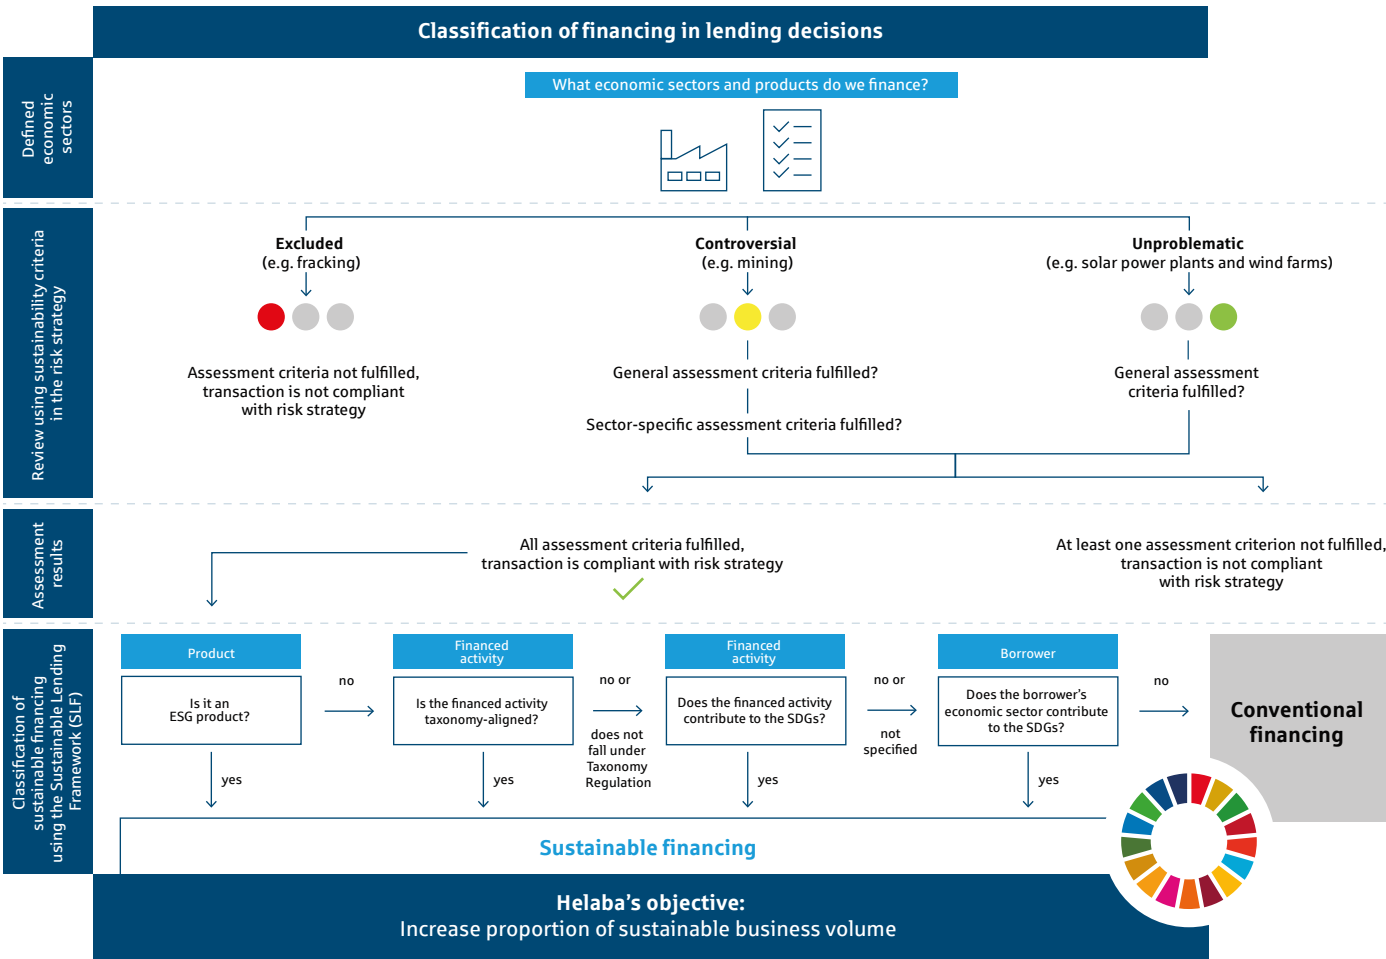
Classification of financing in lending decisions

Defined economic sectors

What economic sectors and products do we finance?

Review using sustainability criteria in the risk strategy

Excluded
(e.g. fracking)

Assessment criteria not fulfilled, transaction is not compliant with risk strategy

Controversial
(e.g. mining)

General assessment criteria fulfilled?

Sector-specific assessment criteria fulfilled?

Unproblematic
(e.g. solar power plants and wind farms)

General assessment criteria fulfilled?

Assessment results

All assessment criteria fulfilled, transaction is compliant with risk strategy

At least one assessment criterion not fulfilled, transaction is not compliant with risk strategy

Classification of sustainable financing using the Sustainable Lending Framework (SLF)

Product

Is it an ESG product?

no

yes

Financed activity

Is the financed activity taxonomy-aligned?

no or

does not fall under Taxonomy Regulation

yes

Financed activity

Does the financed activity contribute to the SDGs?

no or

not specified

yes

Borrower

Does the borrower's economic sector contribute to the SDGs?

no

yes

Conventional financing

Sustainable financing

Helaba's objective:
Increase proportion of sustainable business volume